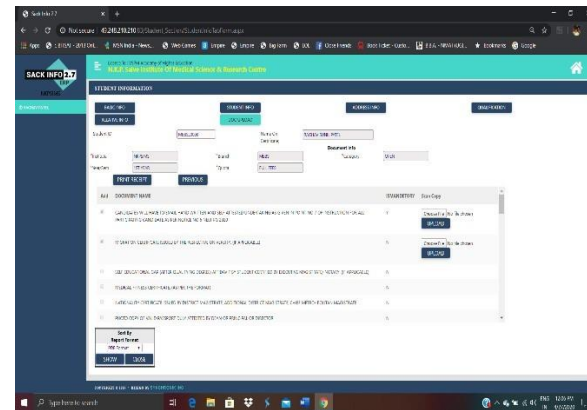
Sack Info 2.7

Not secure | 49.248.218.210/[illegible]/Student_Section/StudentInfoForm.aspx

Apps | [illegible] | MSN India - News... | Web Games | Empire | Emoji | Big Farm | DOL | Close Friends | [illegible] | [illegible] | Bookmarks | Google

SACK INFO 2.7

N.K.P. Salve Institute Of Medical Science & Research Centre

STUDENT INFORMATION

BASIC INFO | STUDENT INFO | ADDRESS INFO | EXAMINATION
ALLAWARD | DOCUMENT

Student ID | Name On Certificate

Document Info

PRINT RECEIPT | PREVIOUS

| Add | DOCUMENT NAME | MANDATORY | Doc Copy |
|---|---|---|---|
| | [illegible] | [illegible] | Choose File No file chosen UPLOAD |
| | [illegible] | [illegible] | Choose File No file chosen UPLOAD |
| | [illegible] | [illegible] | |
| | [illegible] | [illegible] | |
| | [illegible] | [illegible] | |
| | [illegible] | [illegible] | |

Sort By
Report Format
SHOW | CLOSE

Type here to search

12:09 PM